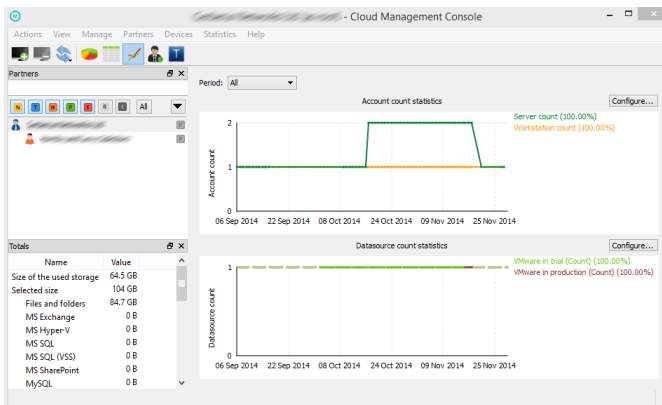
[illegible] - Cloud Management Console

Actions View Manage Partners Devices Statistics Help

Partners

N T R P E R I All

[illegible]

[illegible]

Totals

| Name | Value |
|---|---|
| Size of the used storage | 64.5 GB |
| Selected size | 104 GB |
| Files and folders | 84.7 GB |
| MS Exchange | 0 B |
| MS Hyper-V | 0 B |
| MS SQL | 0 B |
| MS SQL (VSS) | 0 B |
| MS SharePoint | 0 B |
| MySQL | 0 B |

Period: All

Account count statistics

Configure...

Server count (100.00%)
Workstation count (100.00%)

Account count

2
1
0

06 Sep 2014 22 Sep 2014 08 Oct 2014 24 Oct 2014 09 Nov 2014 25 Nov 2014

Datasource count statistics

Configure...

VMware in trial (Count) (100.00%)
VMware in production (Count) (100.00%)

Datasource count

1
0

06 Sep 2014 22 Sep 2014 08 Oct 2014 24 Oct 2014 09 Nov 2014 25 Nov 2014